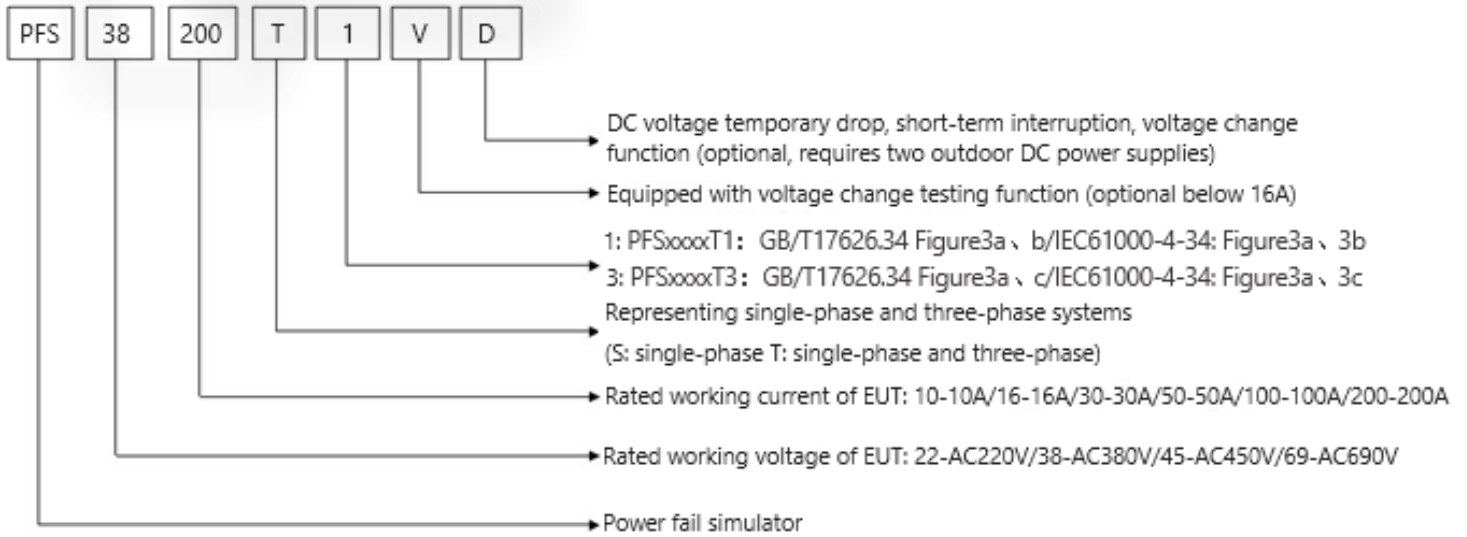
PFS 38 200 T 1 V D

DC voltage temporary drop, short-term interruption, voltage change function (optional, requires two outdoor DC power supplies)

Equipped with voltage change testing function (optional below 16A)

1: PFSxxxxT1： GB/T17626.34 Figure3a、b/IEC61000-4-34: Figure3a、3b
3: PFSxxxxT3： GB/T17626.34 Figure3a、c/IEC61000-4-34: Figure3a、3c

Representing single-phase and three-phase systems
(S: single-phase T: single-phase and three-phase)

Rated working current of EUT: 10-10A/16-16A/30-30A/50-50A/100-100A/200-200A

Rated working voltage of EUT: 22-AC220V/38-AC380V/45-AC450V/69-AC690V

Power fail simulator